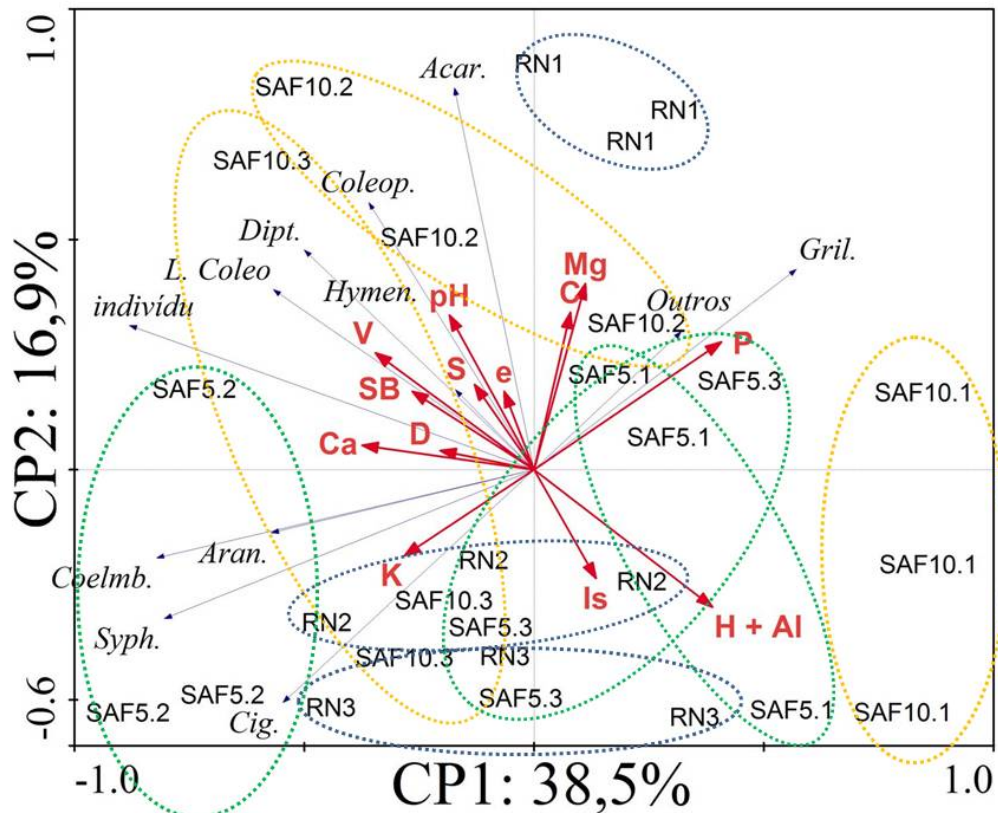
1.0
-0.6
-1.0
1.0
CP2: 16,9%
CP1: 38,5%
RN1
RN1
RN1
Acar.
SAF10.2
SAF10.3
Coleop.
Dipt.
SAF10.2
L. Coleo
Hymen.
indivídu
Mg
C
pH
Gril.
Outros
SAF10.2
V
P
S
e
SAF5.1
SAF5.3
SB
SAF5.2
SAF10.1
D
SAF5.1
Ca
Aran.
Coelmb.
K
RN2
Is
RN2
SAF10.1
SAF10.3
Syph.
RN2
SAF5.3
H + Al
SAF10.3
RN3
SAF5.2
SAF5.3
SAF5.2
RN3
Cig.
RN3
SAF5.1
SAF10.1